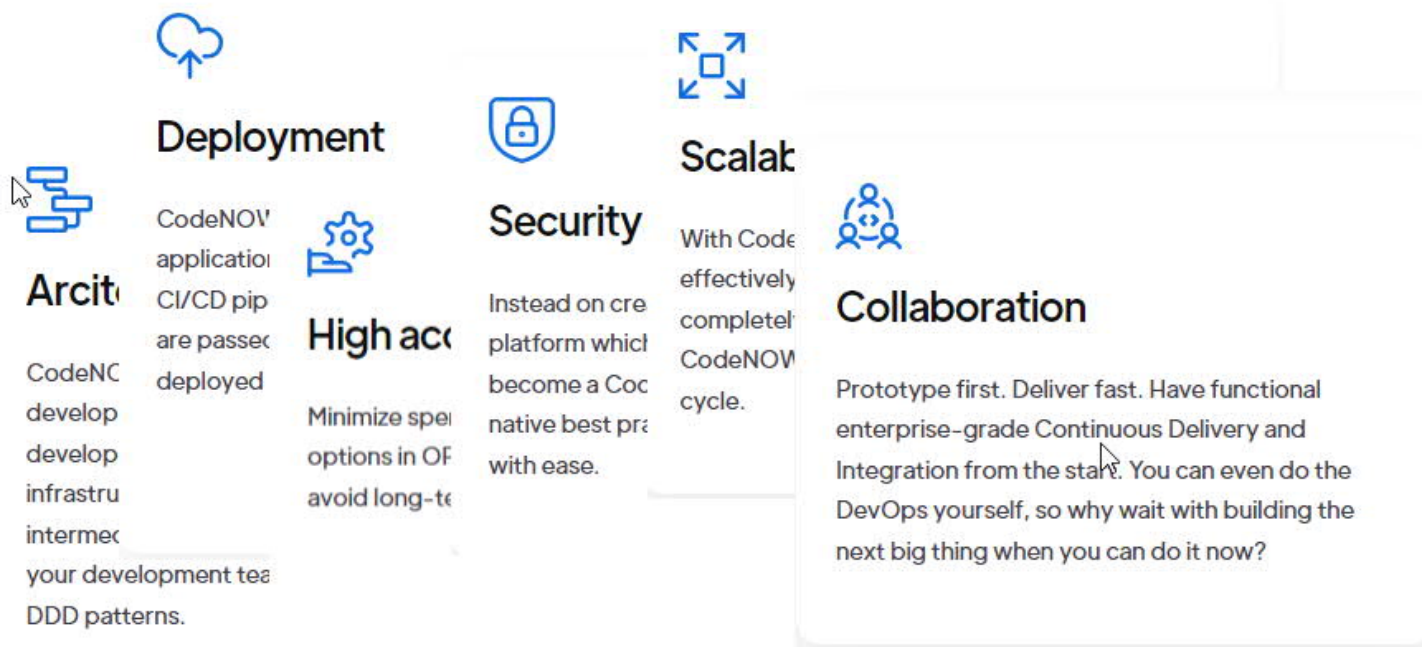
Deployment

CodeNOV
applicatio
CI/CD pip
are passec
deployed

Arcit

CodeNC
develop
develop
infrastru
intermec
your development tea
DDD patterns.

High acc

Minimize spe
options in OF
avoid long-te

Security

Instead on cre
platform which
become a Coc
native best pra
with ease.

Scalab

With Code
effectively
completel
CodeNOW
cycle.

Collaboration

Prototype first. Deliver fast. Have functional enterprise-grade Continuous Delivery and Integration from the start. You can even do the DevOps yourself, so why wait with building the next big thing when you can do it now?